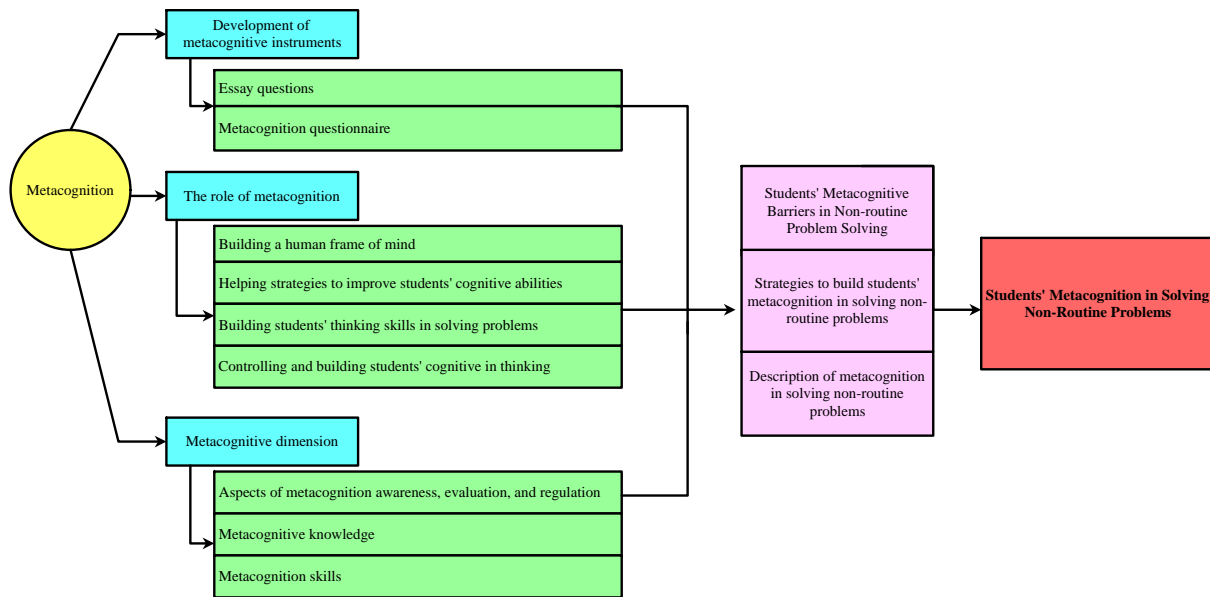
Metacognition

Development of metacognitive instruments

Essay questions

Metacognition questionnaire

The role of metacognition

Building a human frame of mind

Helping strategies to improve students' cognitive abilities

Building students' thinking skills in solving problems

Controlling and building students' cognitive in thinking

Metacognitive dimension

Aspects of metacognition awareness, evaluation, and regulation

Metacognitive knowledge

Metacognition skills

Students' Metacognitive Barriers in Non-routine Problem Solving

Strategies to build students' metacognition in solving non-routine problems

Description of metacognition in solving non-routine problems

Students' Metacognition in Solving Non-Routine Problems